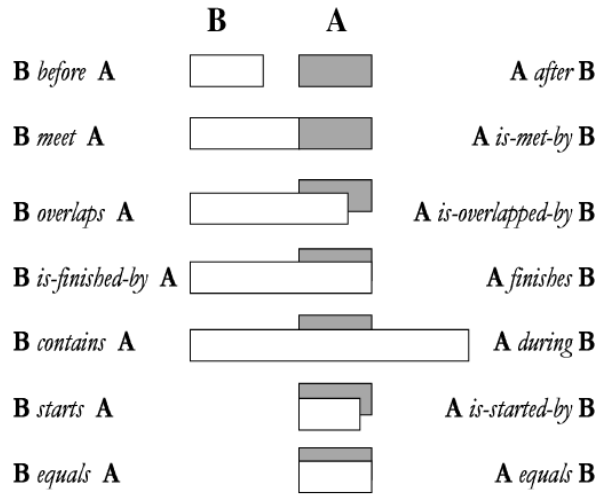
B A

B *before* A A *after* B

B *meet* A A *is-met-by* B

B *overlaps* A A *is-overlapped-by* B

B *is-finished-by* A A *finishes* B

B *contains* A A *during* B

B *starts* A A *is-started-by* B

B *equals* A A *equals* B